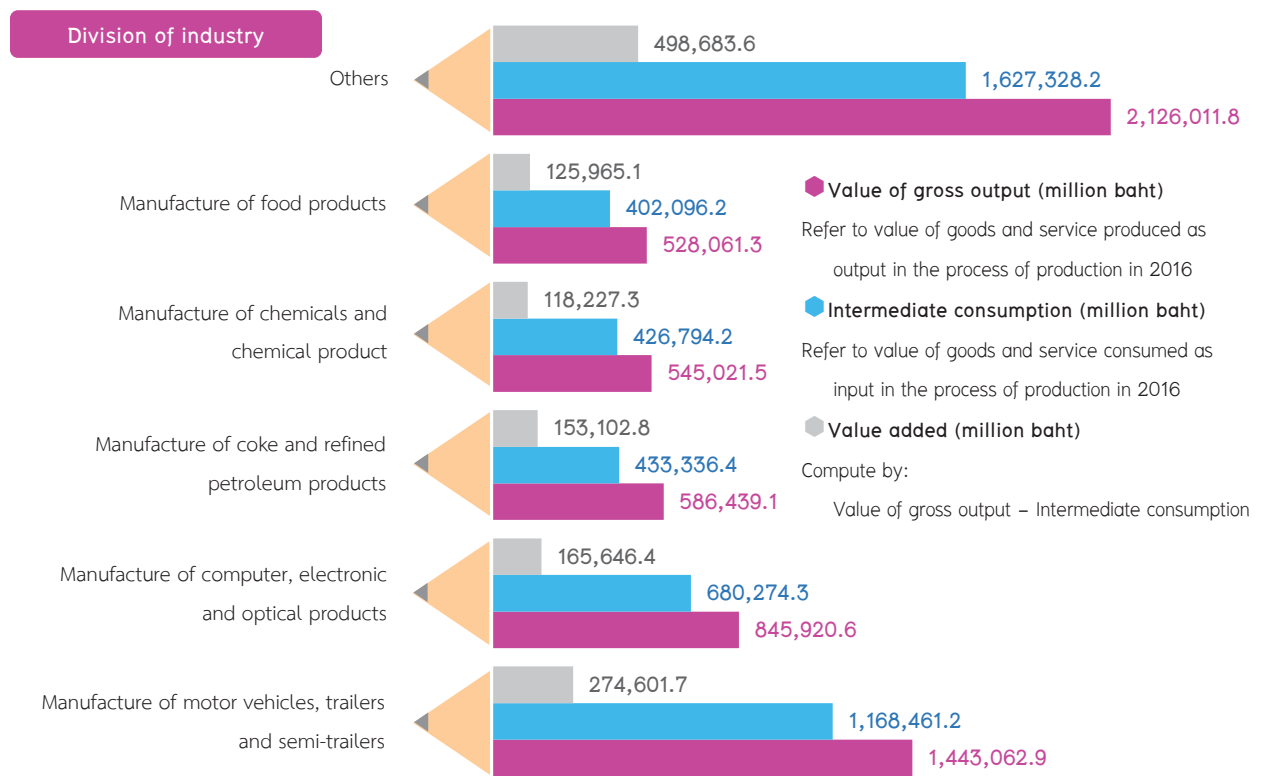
Division of industry

Others
498,683.6
1,627,328.2
2,126,011.8

Manufacture of food products
125,965.1
402,096.2
528,061.3

Manufacture of chemicals and chemical product
118,227.3
426,794.2
545,021.5

Manufacture of coke and refined petroleum products
153,102.8
433,336.4
586,439.1

Manufacture of computer, electronic and optical products
165,646.4
680,274.3
845,920.6

Manufacture of motor vehicles, trailers and semi-trailers
274,601.7
1,168,461.2
1,443,062.9

Value of gross output (million baht)
Refer to value of goods and service produced as output in the process of production in 2016

Intermediate consumption (million baht)
Refer to value of goods and service consumed as input in the process of production in 2016

Value added (million baht)
Compute by:
Value of gross output – Intermediate consumption